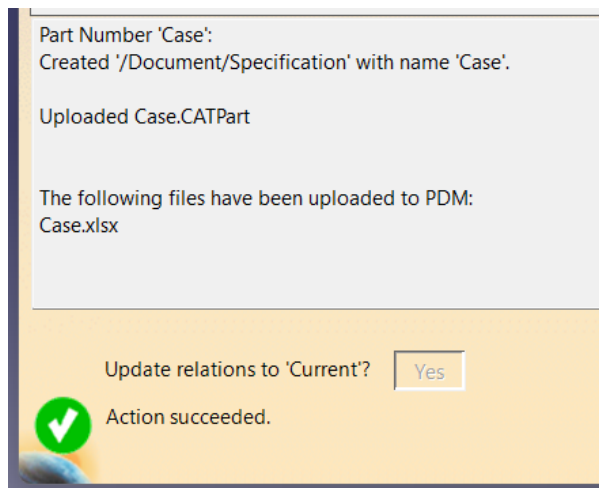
Part Number 'Case':
Created '/Document/Specification' with name 'Case'.

Uploaded Case.CATPart

The following files have been uploaded to PDM:
Case.xlsx

Update relations to 'Current'? Yes

Action succeeded.